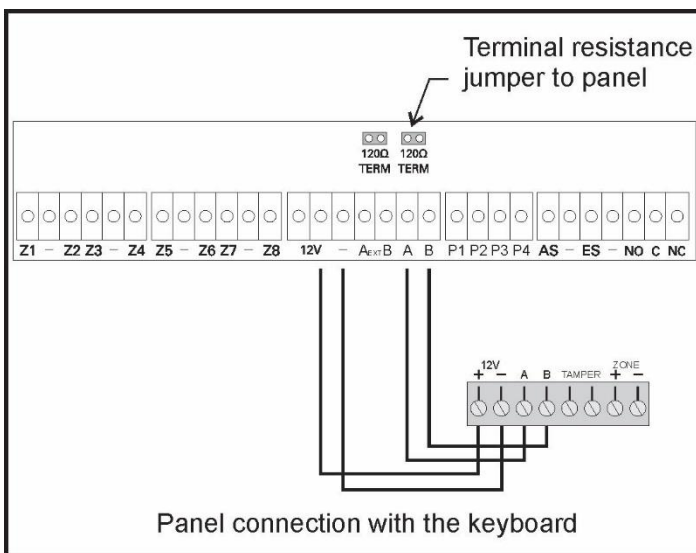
Terminal resistance jumper to panel

120Ω TERM 120Ω TERM

Z1 – Z2 Z3 – Z4 Z5 – Z6 Z7 – Z8 12V – $A_{EXT}B$ A B P1 P2 P3 P4 AS – ES – NO C NC

12V + – A B TAMPER ZONE + –

Panel connection with the keyboard